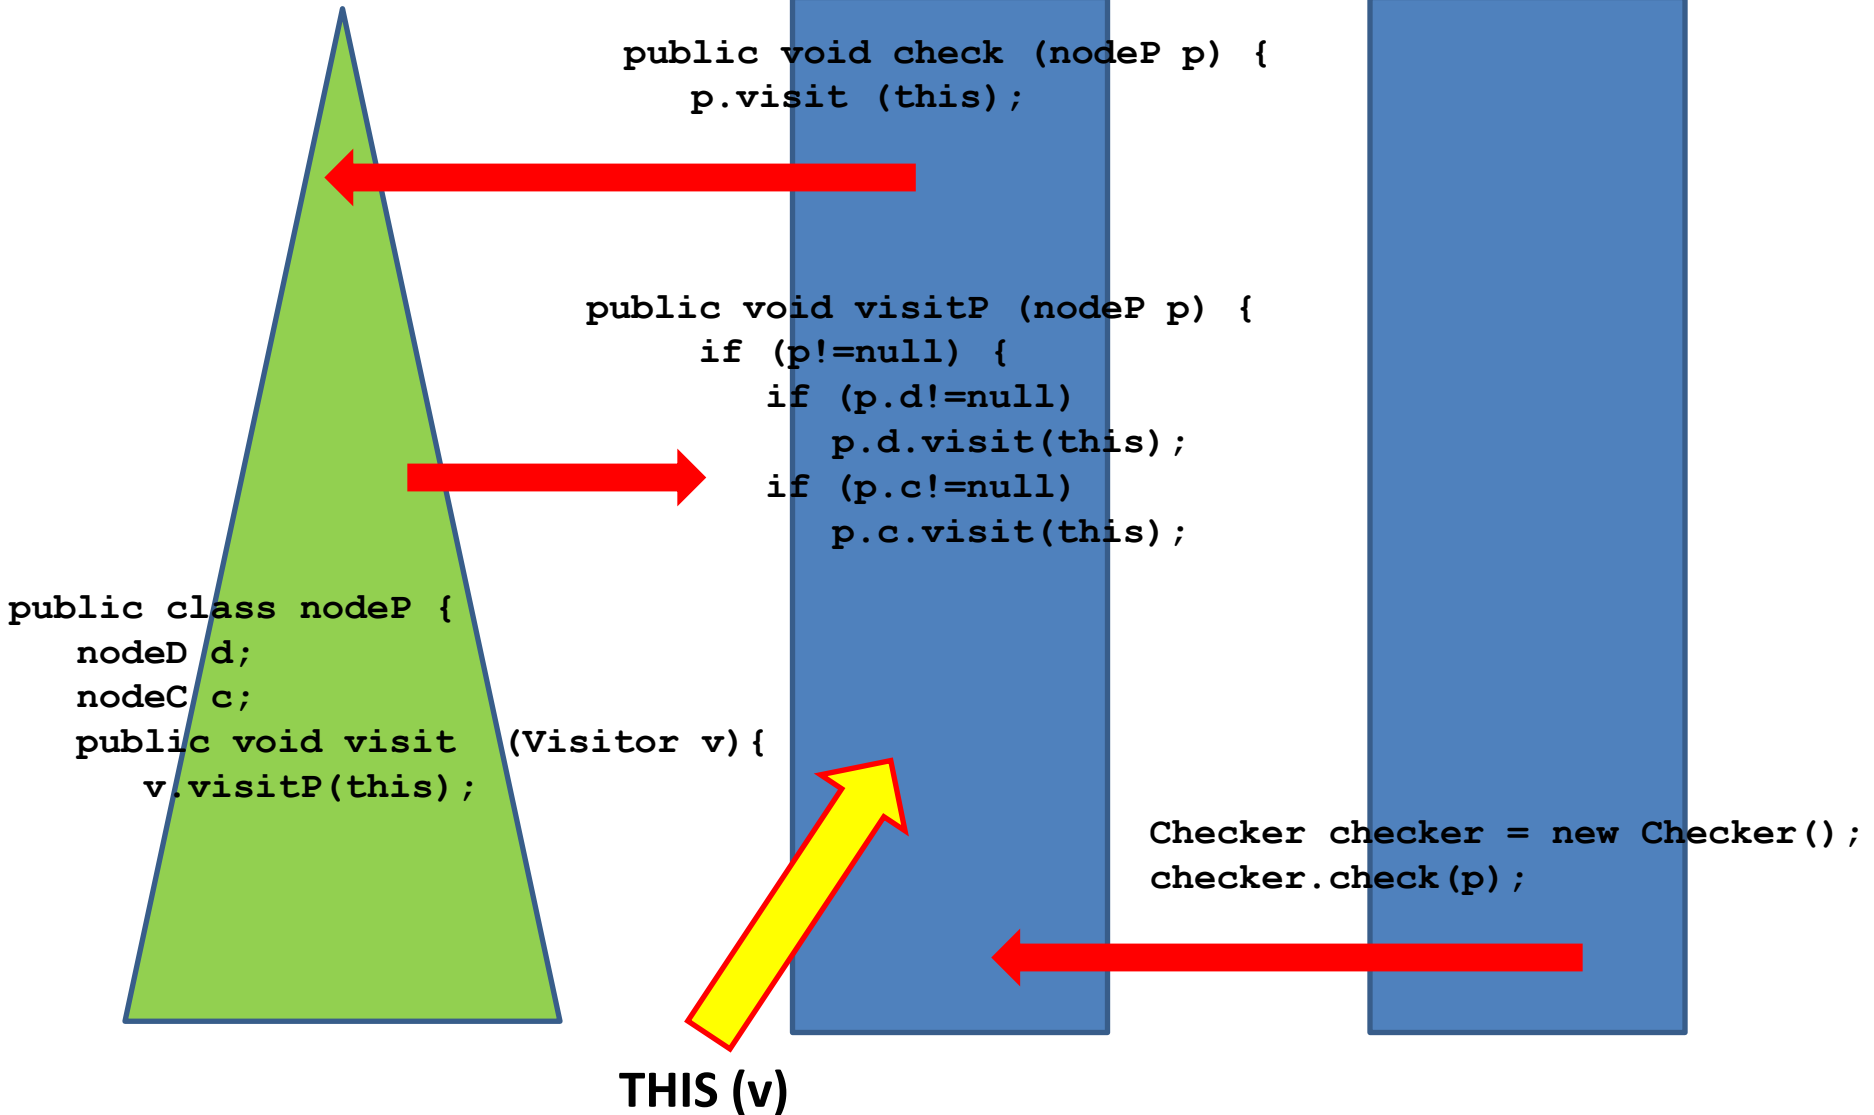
public void check (nodeP p) {
p.visit (this);

public void visitP (nodeP p) {
if (p!=null) {
if (p.d!=null)
p.d.visit(this);
if (p.c!=null)
p.c.visit(this);

public class nodeP {
nodeD d;
nodeC c;
public void visit (Visitor v){
v.visitP(this);

Checker checker = new Checker();
checker.check(p);

THIS (v)